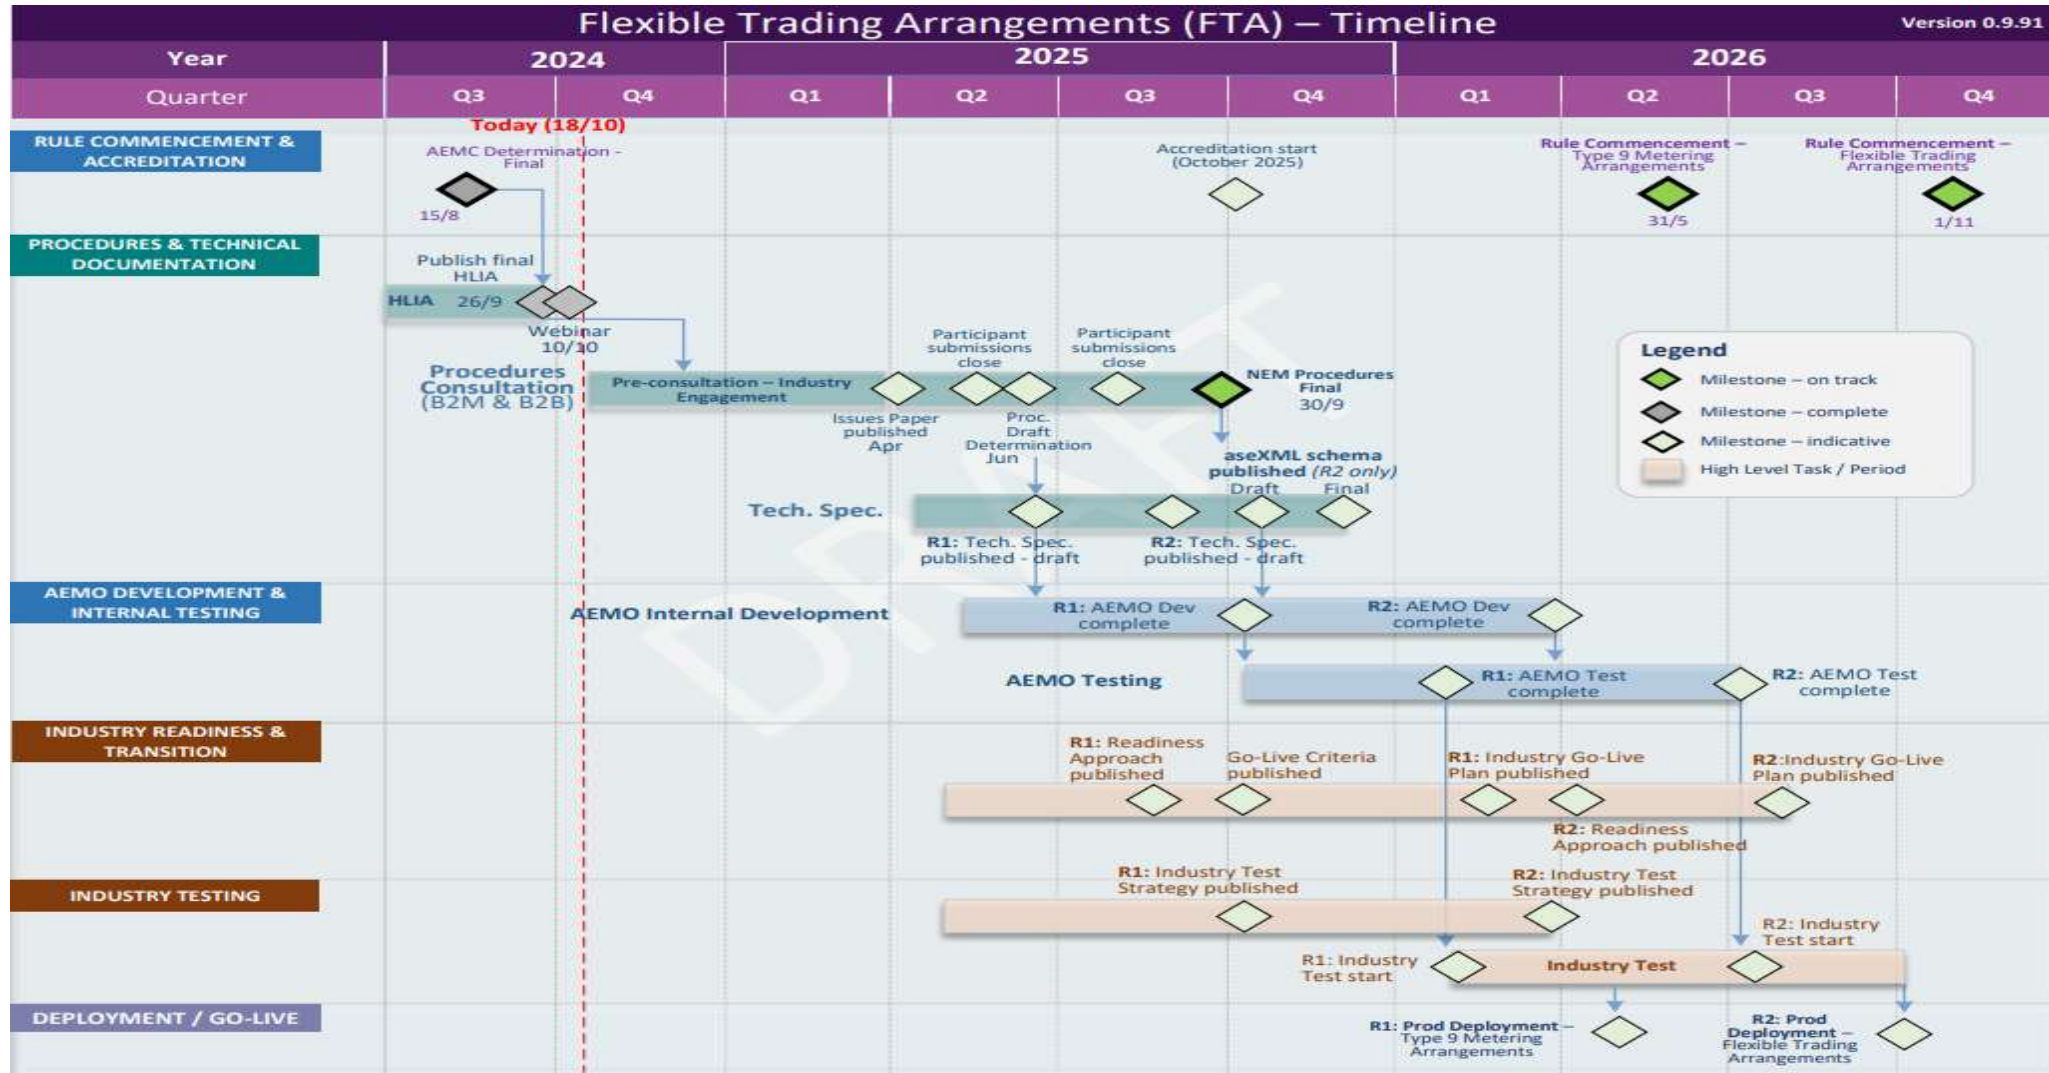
Flexible Trading Arrangements (FTA) – Timeline

Version 0.9.91

| Year | 2024 | | 2025 | | | | 2026 | | | |
|---|---|---|---|---|---|---|---|---|---|---|
| Quarter | Q3 | Q4 | Q1 | Q2 | Q3 | Q4 | Q1 | Q2 | Q3 | Q4 |

Today (18/10)

RULE COMMENCEMENT & ACCREDITATION

AEMC Determination - Final

15/8

Accreditation start (October 2025)

Rule Commencement – Type 9 Metering Arrangements

31/5

Rule Commencement – Flexible Trading Arrangements

1/11

PROCEDURES & TECHNICAL DOCUMENTATION

Publish final HLIA

HLIA 26/9

Webinar 10/10

Procedures Consultation (B2M & B2B)

Pre-consultation – Industry Engagement

Participant submissions close

Participant submissions close

Issues Paper published Apr

Proc. Draft Determination Jun

NEM Procedures Final 30/9

aseXML schema published (R2 only)

Draft

Final

Tech. Spec.

R1: Tech. Spec. published - draft

R2: Tech. Spec. published - draft

Legend

Milestone – on track

Milestone – complete

Milestone – indicative

High Level Task / Period

AEMO DEVELOPMENT & INTERNAL TESTING

AEMO Internal Development

R1: AEMO Dev complete

R2: AEMO Dev complete

AEMO Testing

R1: AEMO Test complete

R2: AEMO Test complete

INDUSTRY READINESS & TRANSITION

R1: Readiness Approach published

Go-Live Criteria published

R1: Industry Go-Live Plan published

R2:Industry Go-Live Plan published

R2: Readiness Approach published

INDUSTRY TESTING

R1: Industry Test Strategy published

R2: Industry Test Strategy published

R2: Industry Test start

R1: Industry Test start

Industry Test

DEPLOYMENT / GO-LIVE

R1: Prod Deployment – Type 9 Metering Arrangements

R2: Prod Deployment – Flexible Trading Arrangements

DRAFT